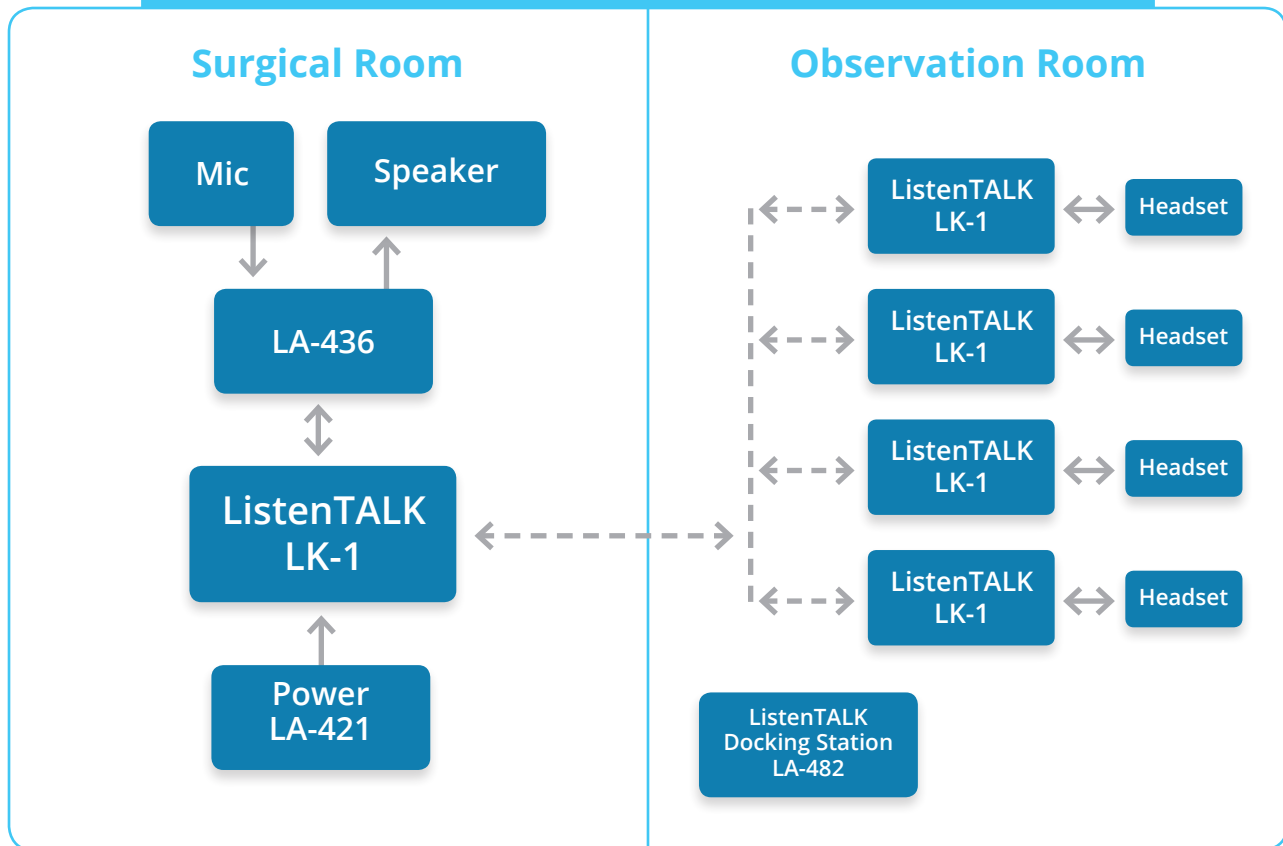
Surgical Room

Mic

Speaker

LA-436

ListenTALK LK-1

Power LA-421

Observation Room

ListenTALK LK-1

Headset

ListenTALK LK-1

Headset

ListenTALK LK-1

Headset

ListenTALK LK-1

Headset

ListenTALK Docking Station LA-482